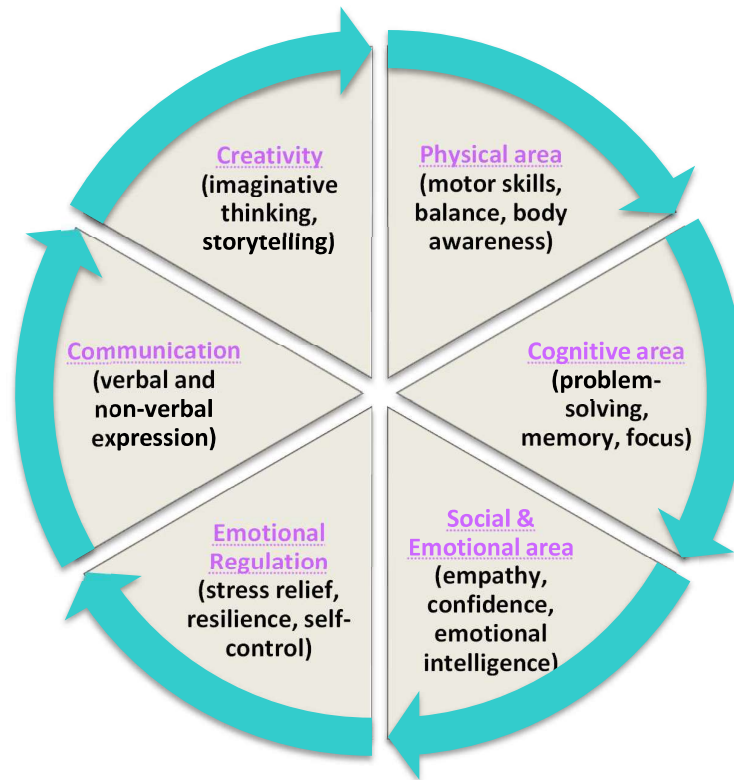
Creativity
(imaginative thinking, storytelling)

Physical area
(motor skills, balance, body awareness)

Cognitive area
(problem-solving, memory, focus)

Social & Emotional area
(empathy, confidence, emotional intelligence)

Emotional Regulation
(stress relief, resilience, self-control)

Communication
(verbal and non-verbal expression)